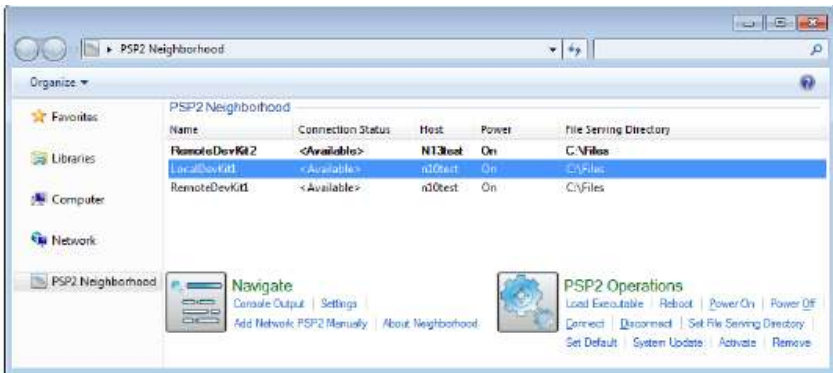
▸ PSP2 Neighborhood

Organize ▾

Favorites

Libraries

Computer

Network

PSP2 Neighborhood

PSP2 Neighborhood

| Name | Connection Status | Host | Power | File Serving Directory |
|---|---|---|---|---|
| RemoteDevKit2 | <Available> | N13test | On | C:\Files |
| LocalDevKit1 | <Available> | n10test | On | C:\Files |
| RemoteDevKit1 | <Available> | n10test | On | C:\Files |

Navigate
Console Output | Settings |
Add Network PSP2 Manually | About Neighborhood

PSP2 Operations
Load Executable | Reboot | Power On | Power Off
Connect | Disconnect | Set File Serving Directory |
Set Default | System Update | Activate | Remove